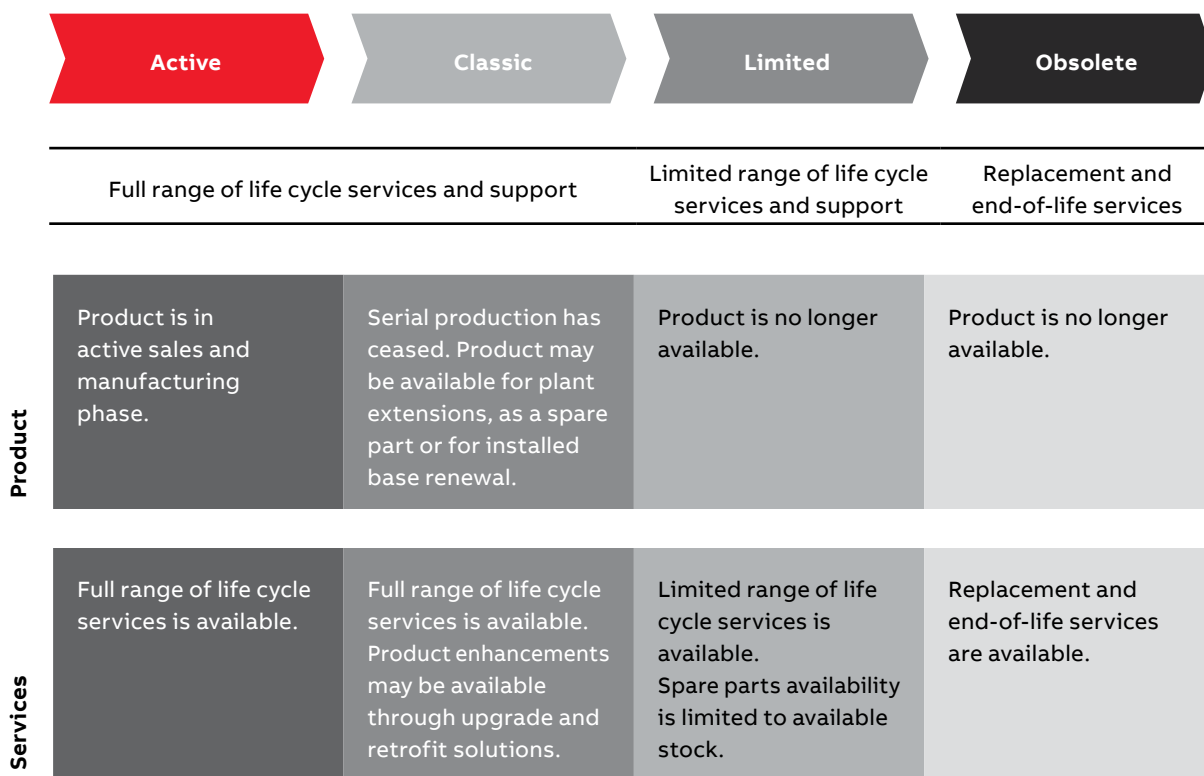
| | Active | Classic | Limited | Obsolete |
|---|---|---|---|---|
| | Full range of life cycle services and support | | Limited range of life cycle services and support | Replacement and end-of-life services |
| Product | Product is in active sales and manufacturing phase. | Serial production has ceased. Product may be available for plant extensions, as a spare part or for installed base renewal. | Product is no longer available. | Product is no longer available. |
| Services | Full range of life cycle services is available. | Full range of life cycle services is available. Product enhancements may be available through upgrade and retrofit solutions. | Limited range of life cycle services is available. Spare parts availability is limited to available stock. | Replacement and end-of-life services are available. |